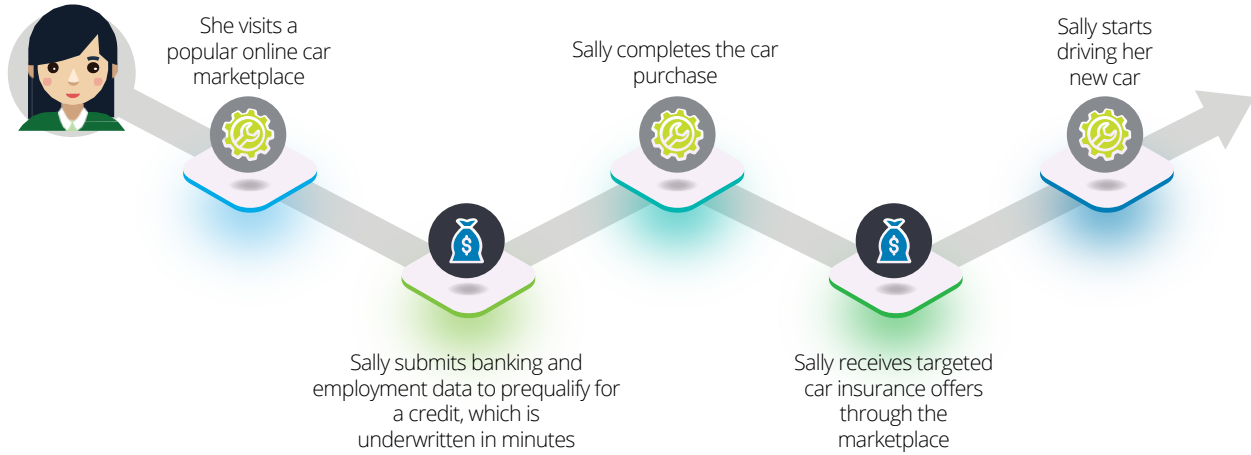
She visits a popular online car marketplace

Sally submits banking and employment data to prequalify for a credit, which is underwritten in minutes

Sally completes the car purchase

Sally receives targeted car insurance offers through the marketplace

Sally starts driving her new car